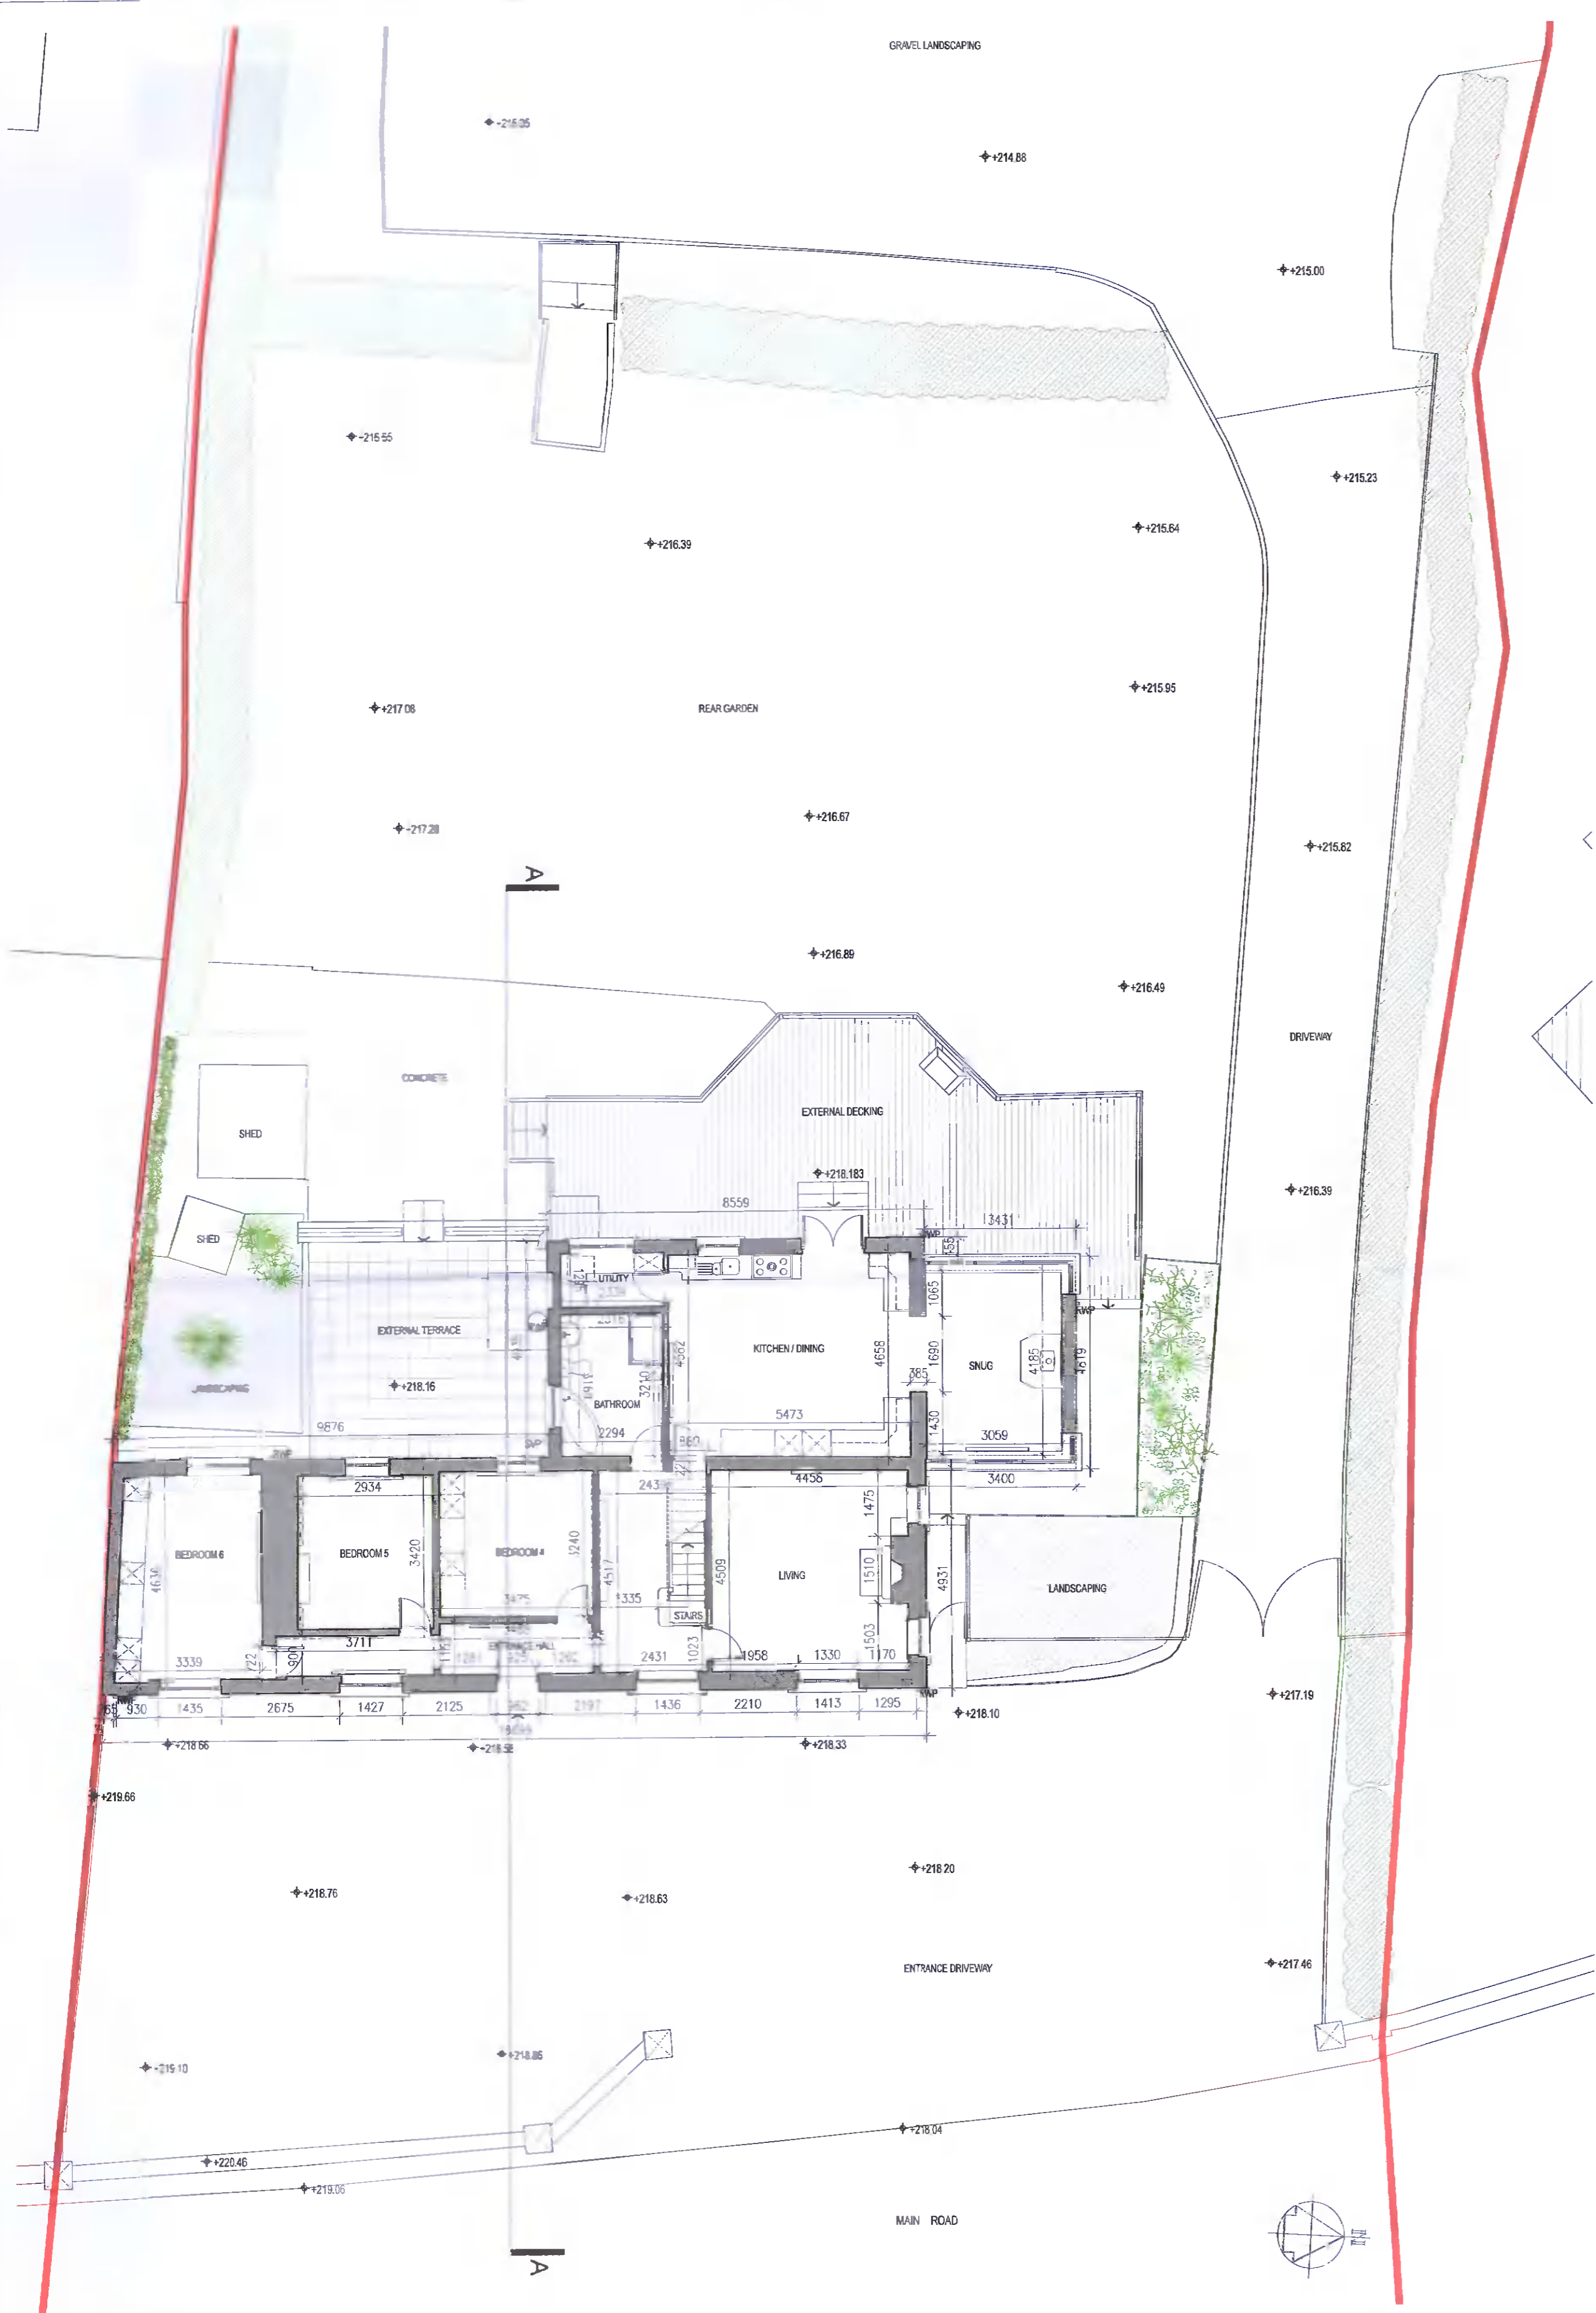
GRAVEL LANDSCAPING

+215.05

+214.88

+215.00

+215.55

+215.23

+215.64

+216.39

+215.95

+217.08

REAR GARDEN

+216.67

+217.28

+215.82

A

+216.89

+216.49

DRIVEWAY

CONCRETE

EXTERNAL DECKING

SHED

+218.183

+216.39

8559

SHED

13431

UTILITY

EXTERNAL TERRACE

KITCHEN / DINING

SNUG

+218.16

LANDSCAPING

4562

4658

1690

1065

385

4185

4619

3210

BATHROOM

5473

9876

2294

1430

3059

880

2934

4456

3400

BEDROOM 6

BEDROOM 5

3420

BEDROOM 4

3240

LIVING

1475

LANDSCAPING

4636

4509

1510

4931

4517

1335

STAIRS

3711

ENTRANCE HALL

3339

2431

1023

1958

1330

1503

1170

930

1435

2675

1427

2125

2197

1436

2210

1413

1295

+218.10

+217.19

+218.66

+218.58

+218.33

+219.66

+218.20

+218.76

+218.63

ENTRANCE DRIVEWAY

+217.46

+219.10

+218.86

+218.04

+220.46

+219.06

MAIN ROAD

A